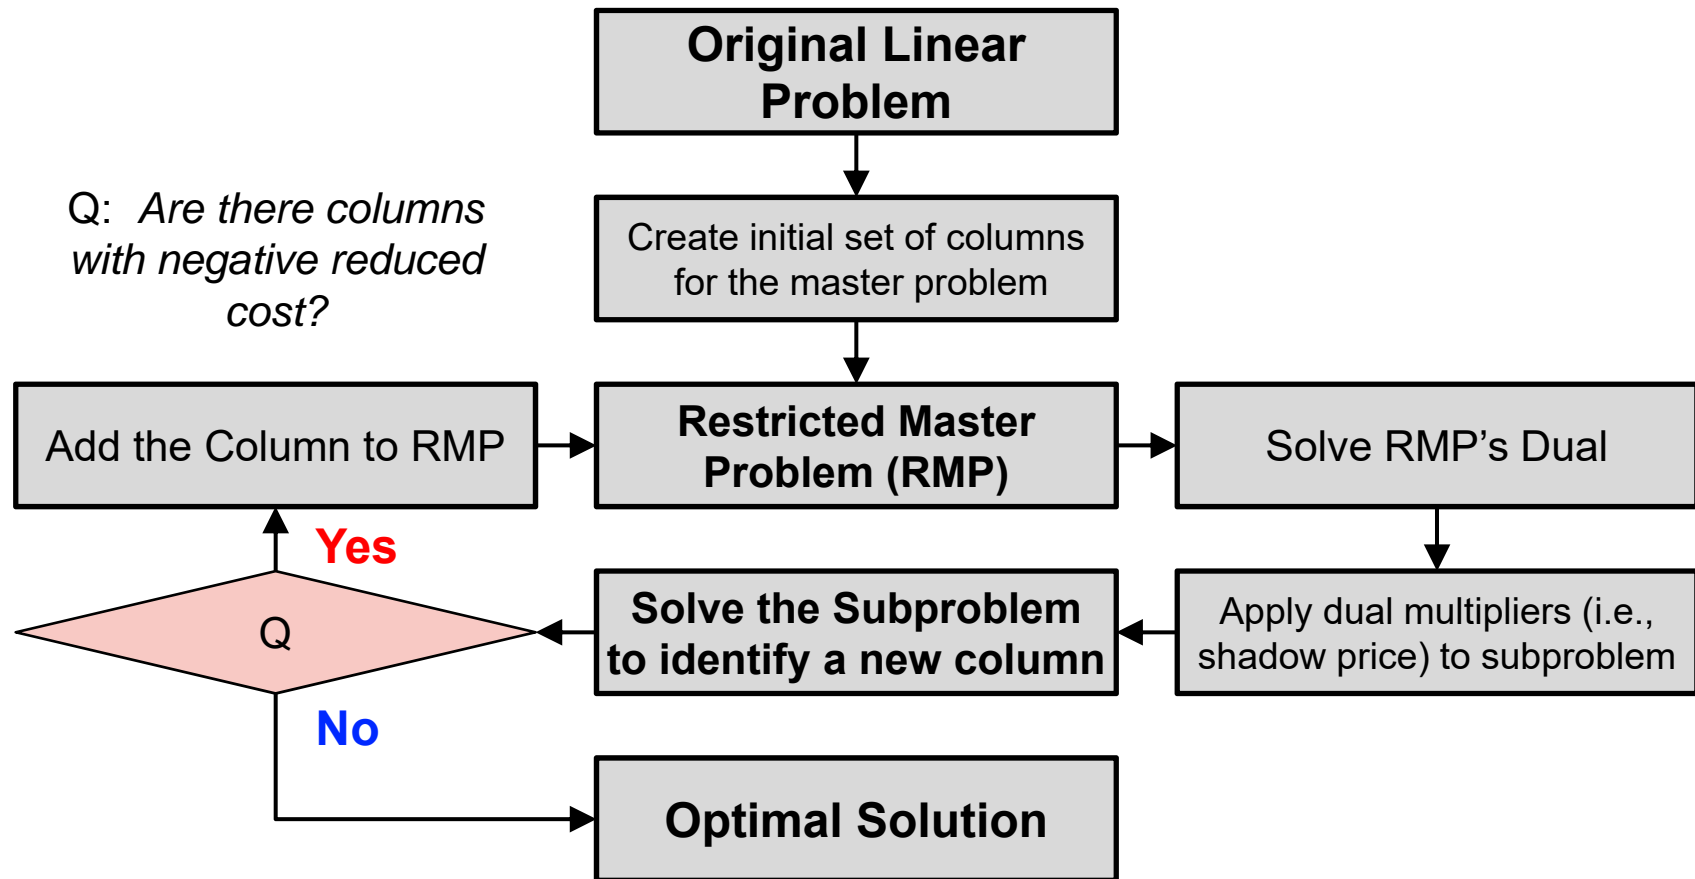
Original Linear Problem

Q: Are there columns with negative reduced cost?

Create initial set of columns for the master problem

Add the Column to RMP

Restricted Master Problem (RMP)

Solve RMP's Dual

Yes

Q

Solve the Subproblem to identify a new column

Apply dual multipliers (i.e., shadow price) to subproblem

No

Optimal Solution